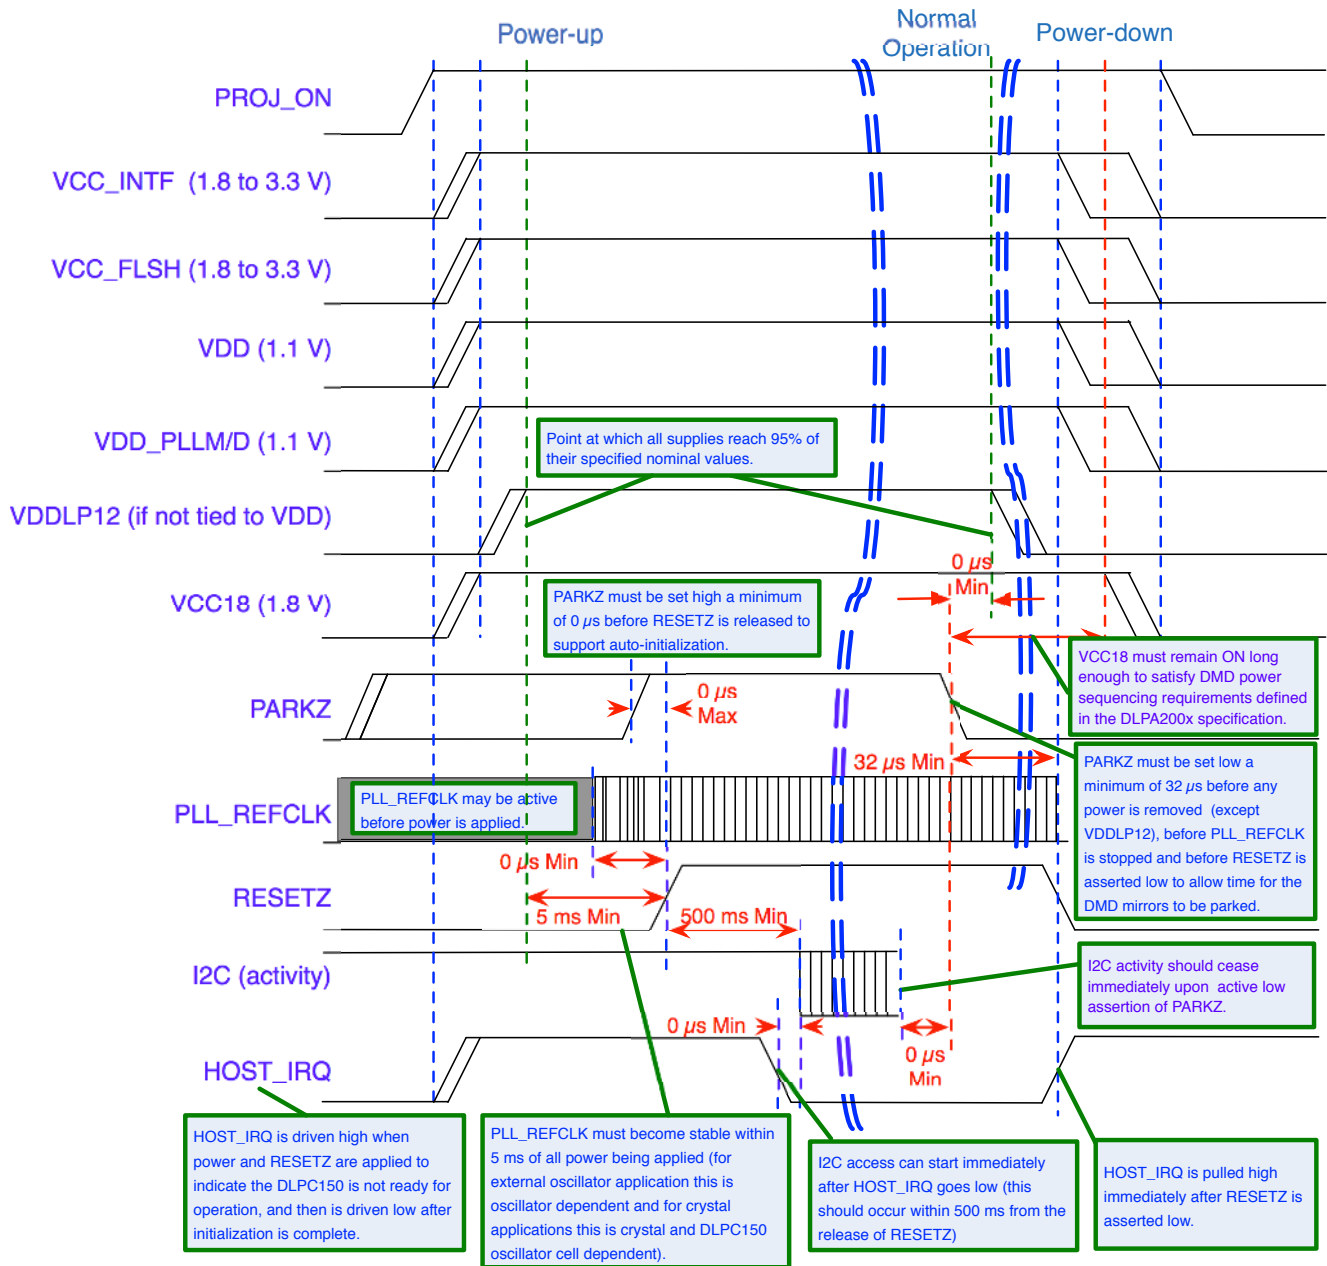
Power-up

Normal Operation

Power-down

PROJ_ON

VCC_INTF (1.8 to 3.3 V)

VCC_FLSH (1.8 to 3.3 V)

VDD (1.1 V)

VDD_PLLM/D (1.1 V)

Point at which all supplies reach 95% of their specified nominal values.

VDDLP12 (if not tied to VDD)

0 $\mu s$ Min

VCC18 (1.8 V)

PARKZ must be set high a minimum of 0 $\mu s$ before RESETZ is released to support auto-initialization.

VCC18 must remain ON long enough to satisfy DMD power sequencing requirements defined in the DLPA200x specification.

PARKZ

0 $\mu s$ Max

32 $\mu s$ Min

PARKZ must be set low a minimum of 32 $\mu s$ before any power is removed (except VDDLP12), before PLL_REFCLK is stopped and before RESETZ is asserted low to allow time for the DMD mirrors to be parked.

PLL_REFCLK

PLL_REFCLK may be active before power is applied.

0 $\mu s$ Min

RESETZ

5 ms Min

500 ms Min

I2C (activity)

I2C activity should cease immediately upon active low assertion of PARKZ.

0 $\mu s$ Min

0 $\mu s$ Min

HOST_IRQ

HOST_IRQ is driven high when power and RESETZ are applied to indicate the DLPC150 is not ready for operation, and then is driven low after initialization is complete.

PLL_REFCLK must become stable within 5 ms of all power being applied (for external oscillator application this is oscillator dependent and for crystal applications this is crystal and DLPC150 oscillator cell dependent).

I2C access can start immediately after HOST_IRQ goes low (this should occur within 500 ms from the release of RESETZ)

HOST_IRQ is pulled high immediately after RESETZ is asserted low.